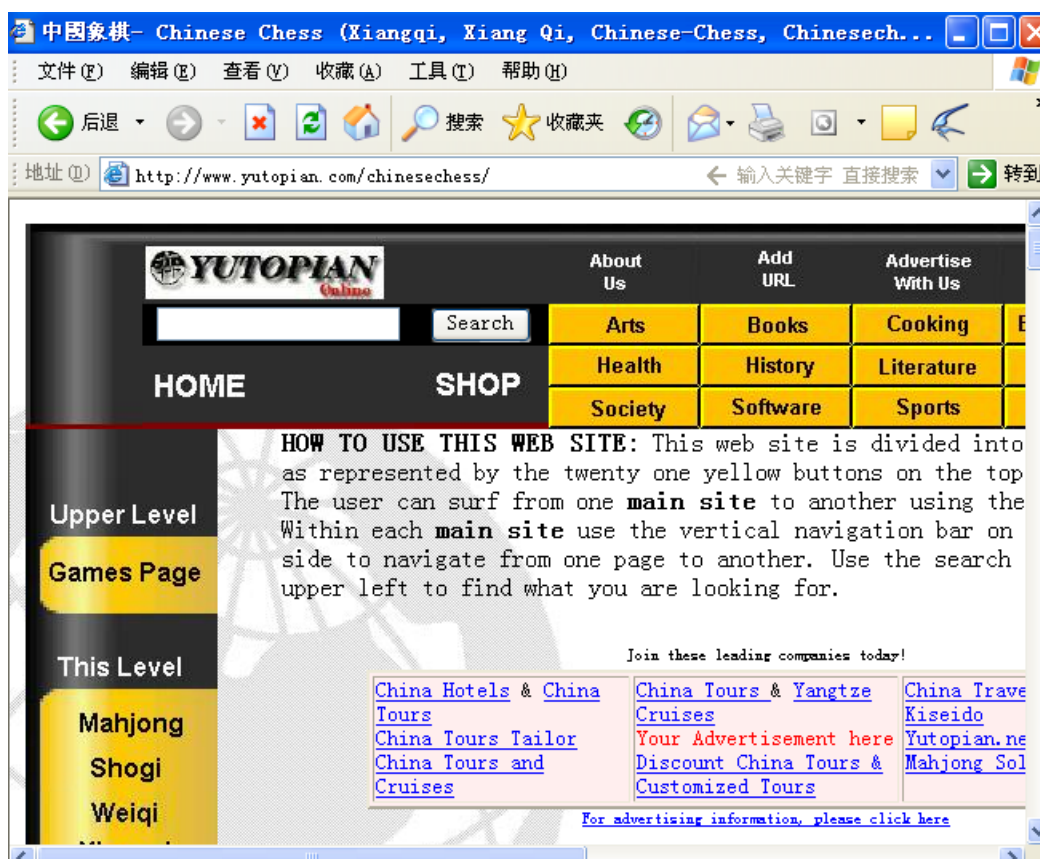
中国象棋- Chinese Chess (Xiangqi, Xiang Qi, Chinese-Chess, Chinesech...

文件(F) 编辑(E) 查看(V) 收藏(A) 工具(T) 帮助(H)

后退 搜索 收藏夹

地址(D) http://www.yutopian.com/chinesechess/

← 输入关键字 直接搜索 转到

YUTOPIAN Online

About Us | Add URL | Advertise With Us

Search

| Arts | Books | Cooking | E |
|---|---|---|---|
| Health | History | Literature | |
| Society | Software | Sports | |

HOME

SHOP

HOW TO USE THIS WEB SITE: This web site is divided into as represented by the twenty one yellow buttons on the top The user can surf from one main site to another using the Within each main site use the vertical navigation bar on side to navigate from one page to another. Use the search upper left to find what you are looking for.

Upper Level

Games Page

This Level

Mahjong

Shogi

Weiqi

Join these leading companies today!

| China Hotels & China Tours<br>China Tours Tailor<br>China Tours and Cruises | China Tours & Yangtze Cruises<br>Your Advertisement here<br>Discount China Tours & Customized Tours | China Trave<br>Kiseido<br>Yutopian.ne<br>Mahjong Sol |
|---|---|---|

For advertising information, please click here